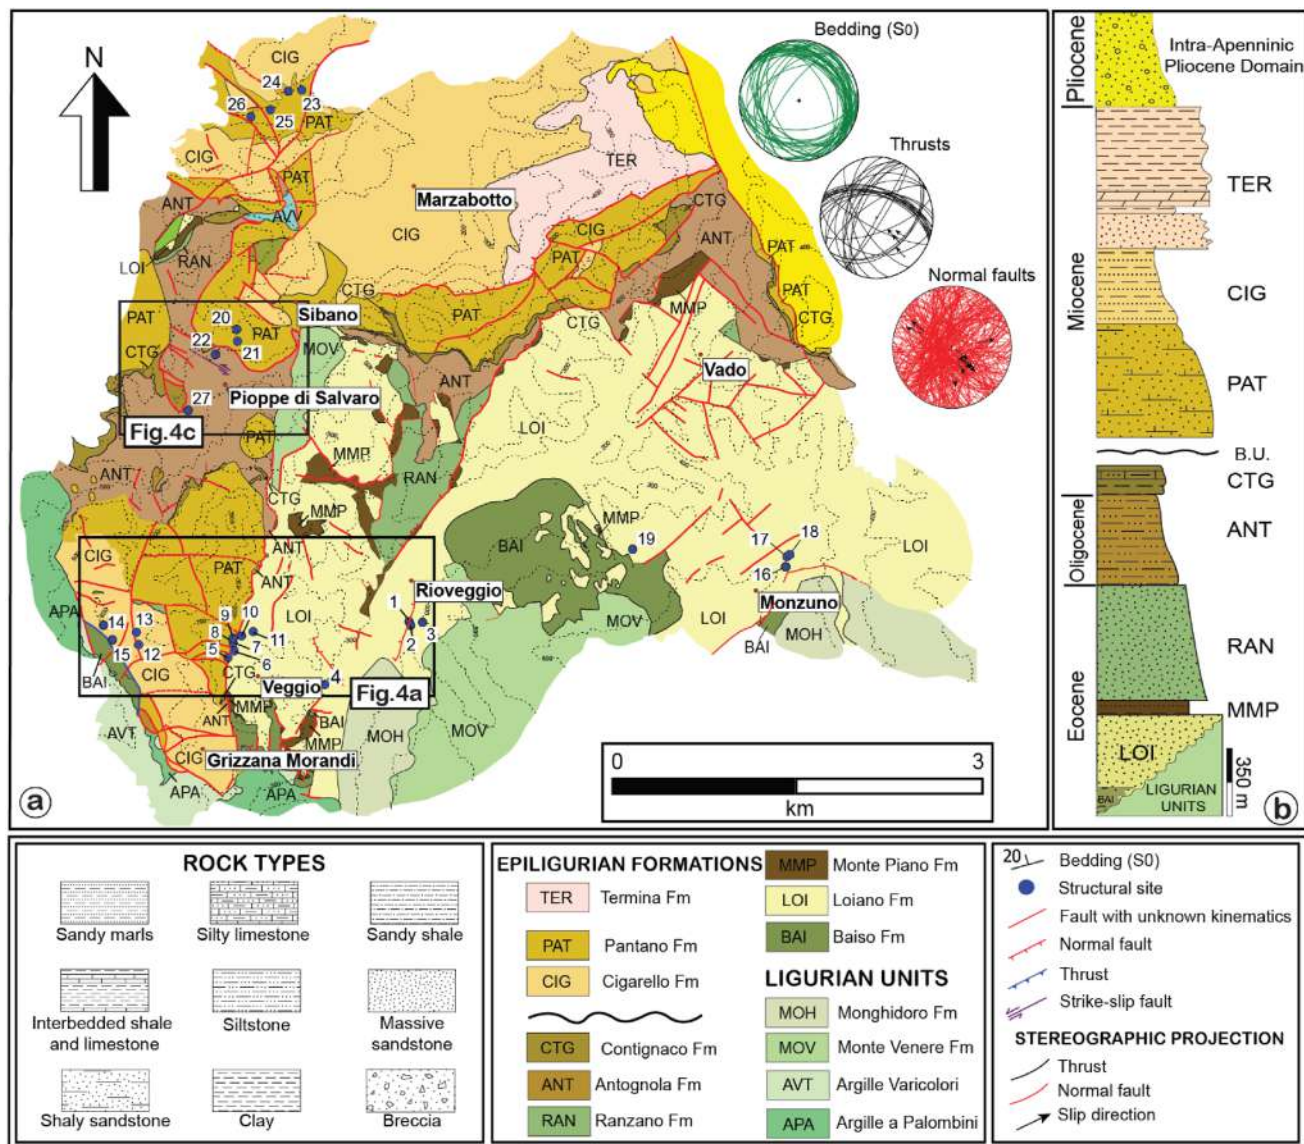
N

Bedding (S0)

Thrusts

Normal faults

CIG
24
23
26
25
PAT
CIG
PAT
TER
Marzabotto
ANT
AVV
CIG
CTG
CIG
ANT
LOI
RAN
PAT
CTG
PAT
PAT
CTG
PAT
20
PAT
Sibano
PAT
CTG
MMP
22
21
MOV
CTG
27
Pioppe di Salvaro
ANT
Vado
Fig.4c
PAT
LOI
ANT
MMP
RAN
CTG
MMP
MMP
19
BAI
17
18
LOI
ANT
CIG
PAT
ANT
16
Rioveggio
APA
9
10
LOI
1
14
13
8
11
3
Monzuno
LOI
5
7
2
MOV
15
12
6
MOH
BAI
CIG
CTG
4
Veggio
Fig.4a
BAI
ANT
MMP
BAI
AVT
MOH
MOV
MMP
CIG
Grizzana Morandi
APA
APA
MOV
(a)

0
3
km

Pliocene
Intra-Apenninic Pliocene Domain
TER
Miocene
CIG
PAT
B.U.
CTG
Oligocene
ANT
RAN
Eocene
MMP
LOI
BAI
LIGURIAN UNITS
350 m
(b)

ROCK TYPES
Sandy marls
Silty limestone
Sandy shale
Interbedded shale and limestone
Siltstone
Massive sandstone
Shaly sandstone
Clay
Breccia

EPILIGURIAN FORMATIONS
TER Termina Fm
PAT Pantano Fm
CIG Cigarello Fm
CTG Contignaco Fm
ANT Antognola Fm
RAN Ranzano Fm
MMP Monte Piano Fm
LOI Loiano Fm
BAI Baiso Fm
LIGURIAN UNITS
MOH Monghidoro Fm
MOV Monte Venere Fm
AVT Argille Varicolori
APA Argille a Palombini

20 Bedding (S0)
Structural site
Fault with unknown kinematics
Normal fault
Thrust
Strike-slip fault
STEREOGRAPHIC PROJECTION
Thrust
Normal fault
Slip direction